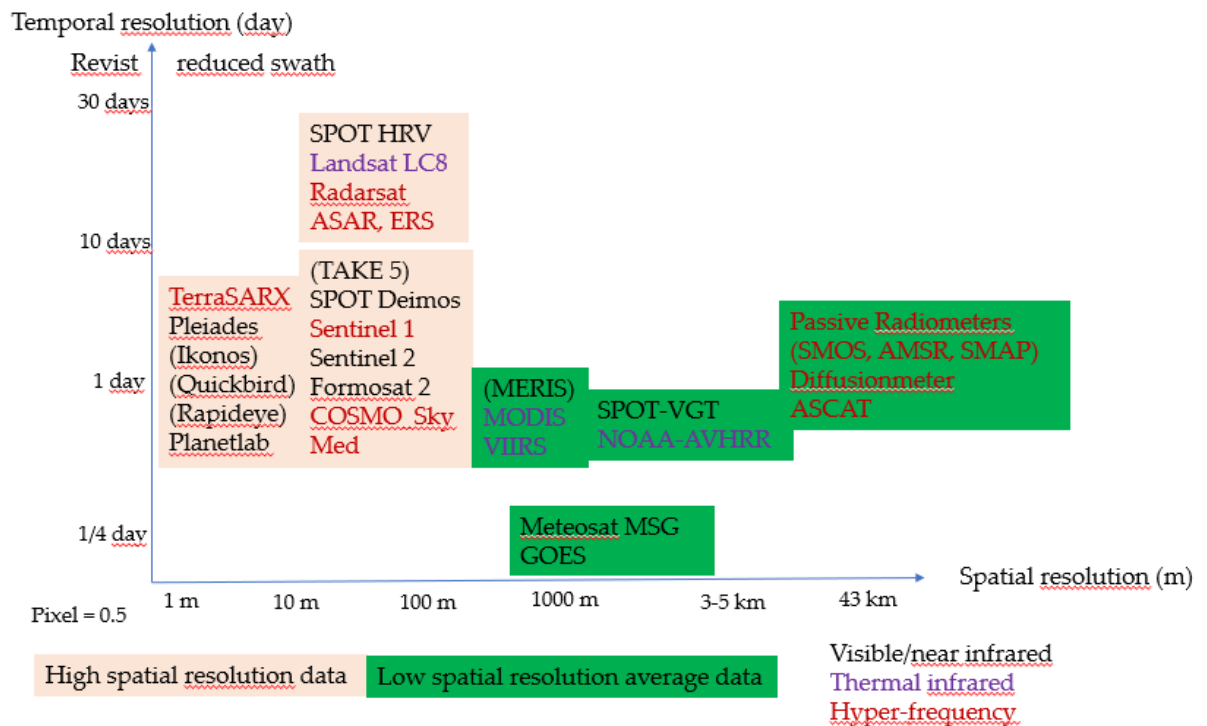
Temporal resolution (day)

Revist

reduced swath

30 days

10 days

1 day

1/4 day

SPOT HRV
Landsat LC8
Radarsat
ASAR, ERS

TerraSARX
Pleiades
(Ikonos)
(Quickbird)
(Rapideye)
Planetlab

(TAKE 5)
SPOT Deimos
Sentinel 1
Sentinel 2
Formosat 2
COSMO_Sky
Med

(MERIS)
MODIS
VIIRS

SPOT-VGT
NOAA-AVHRR

Passive Radiometers
(SMOS, AMSR, SMAP)
Diffusionmeter
ASCAT

Meteosat MSG
GOES

Spatial resolution (m)

Pixel = 0.5

1 m

10 m

100 m

1000 m

3-5 km

43 km

High spatial resolution data

Low spatial resolution average data

Visible/near infrared
Thermal infrared
Hyper-frequency